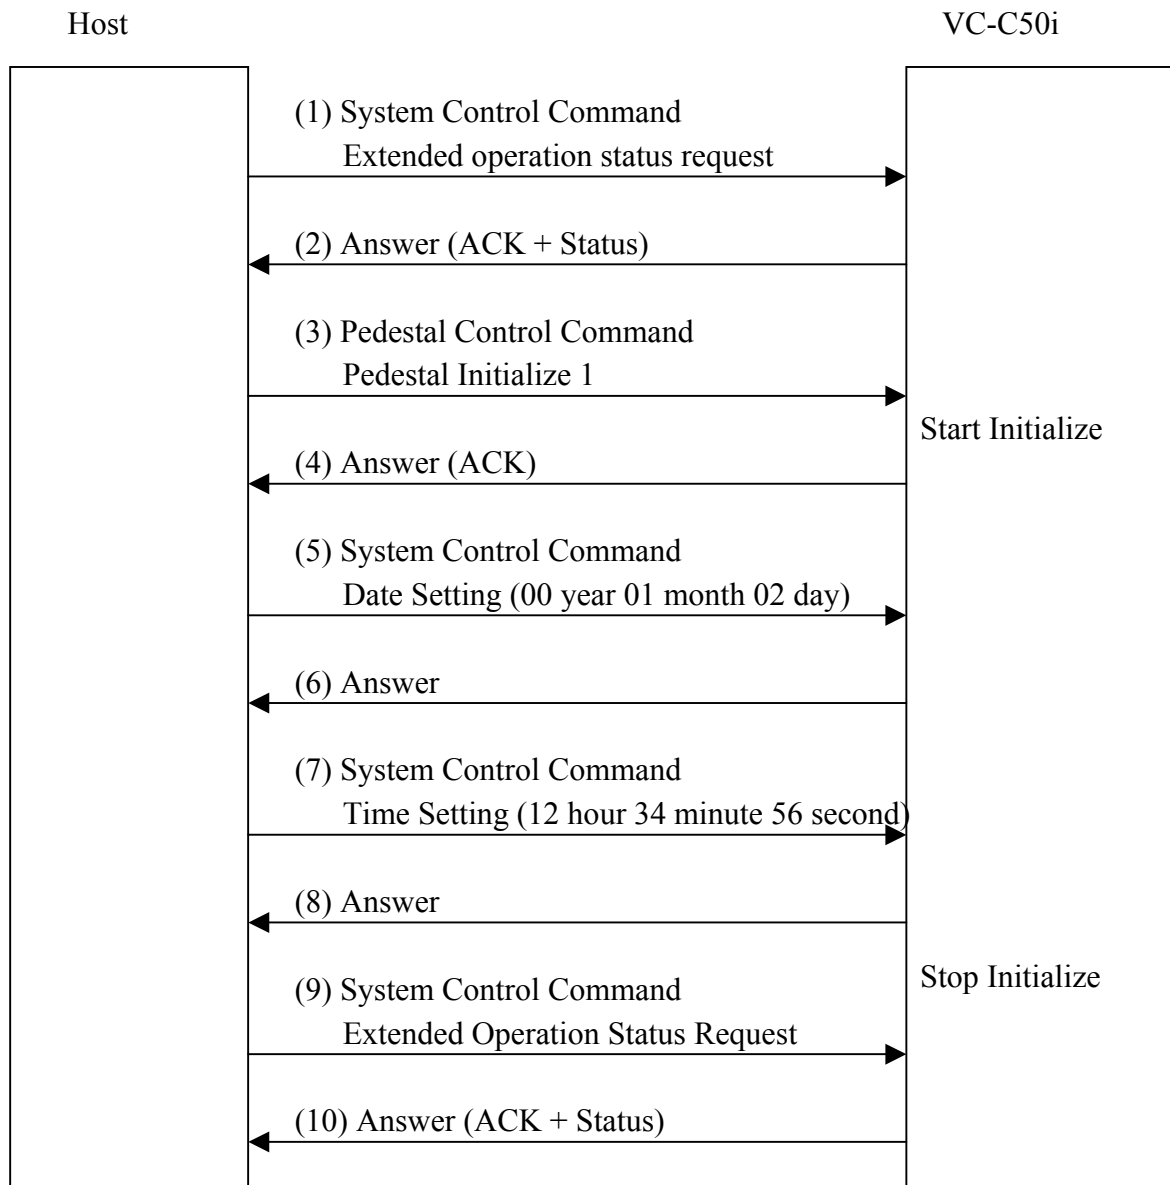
Host

VC-C50i

(1) System Control Command
Extended operation status request

(2) Answer (ACK + Status)

(3) Pedestal Control Command
Pedestal Initialize 1

Start Initialize

(4) Answer (ACK)

(5) System Control Command
Date Setting (00 year 01 month 02 day)

(6) Answer

(7) System Control Command
Time Setting (12 hour 34 minute 56 second)

(8) Answer

Stop Initialize

(9) System Control Command
Extended Operation Status Request

(10) Answer (ACK + Status)